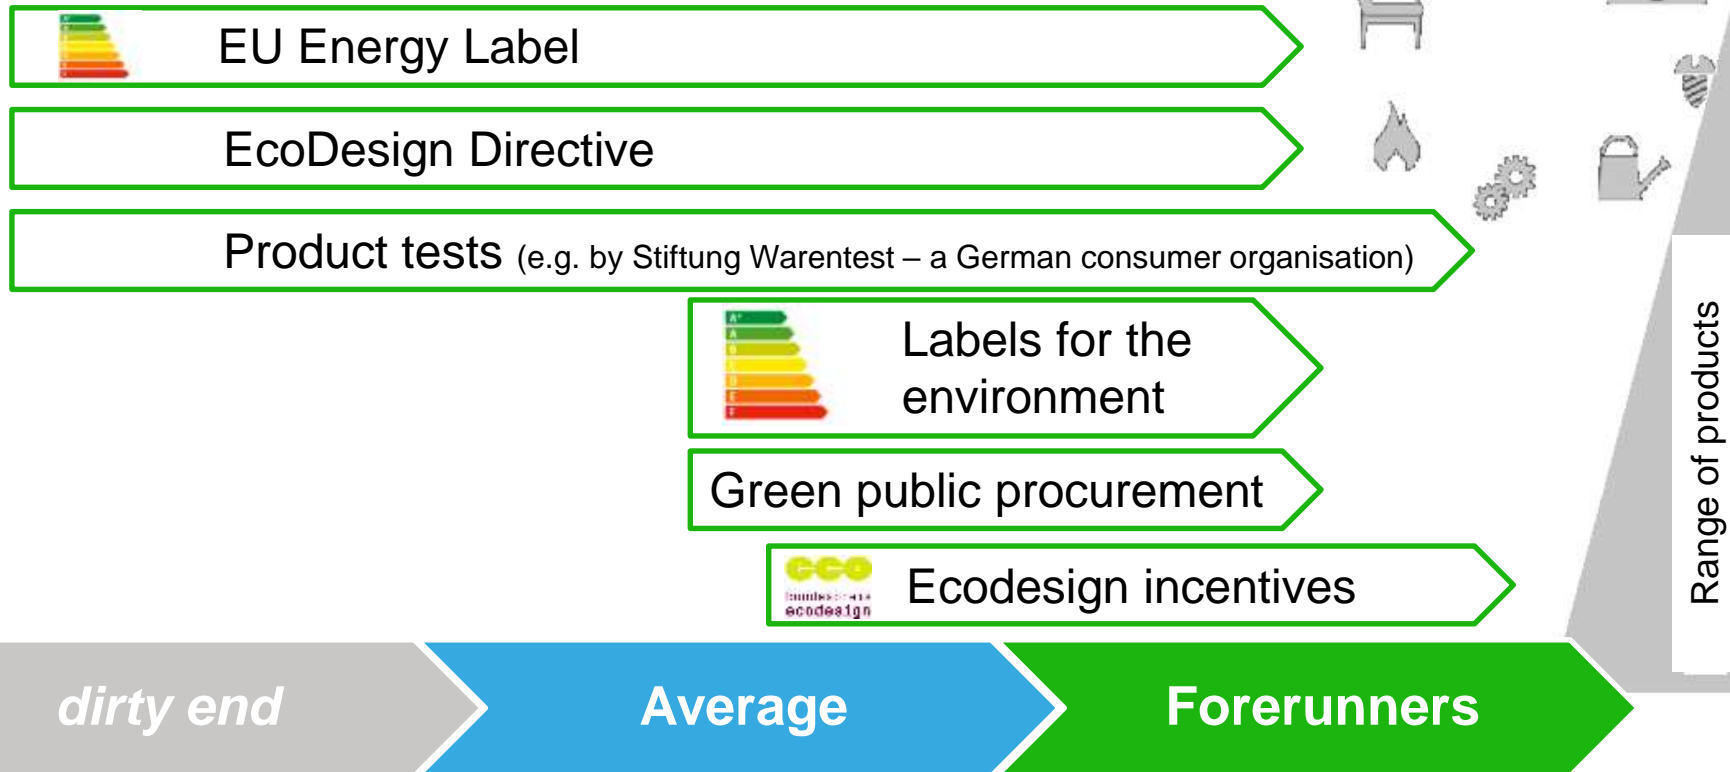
EU Energy Label

EcoDesign Directive

Product tests (e.g. by Stiftung Warentest – a German consumer organisation)

Labels for the environment

Green public procurement

eco bundespreis ecodesign

Ecodesign incentives

Range of products

dirty end

Average

Forerunners